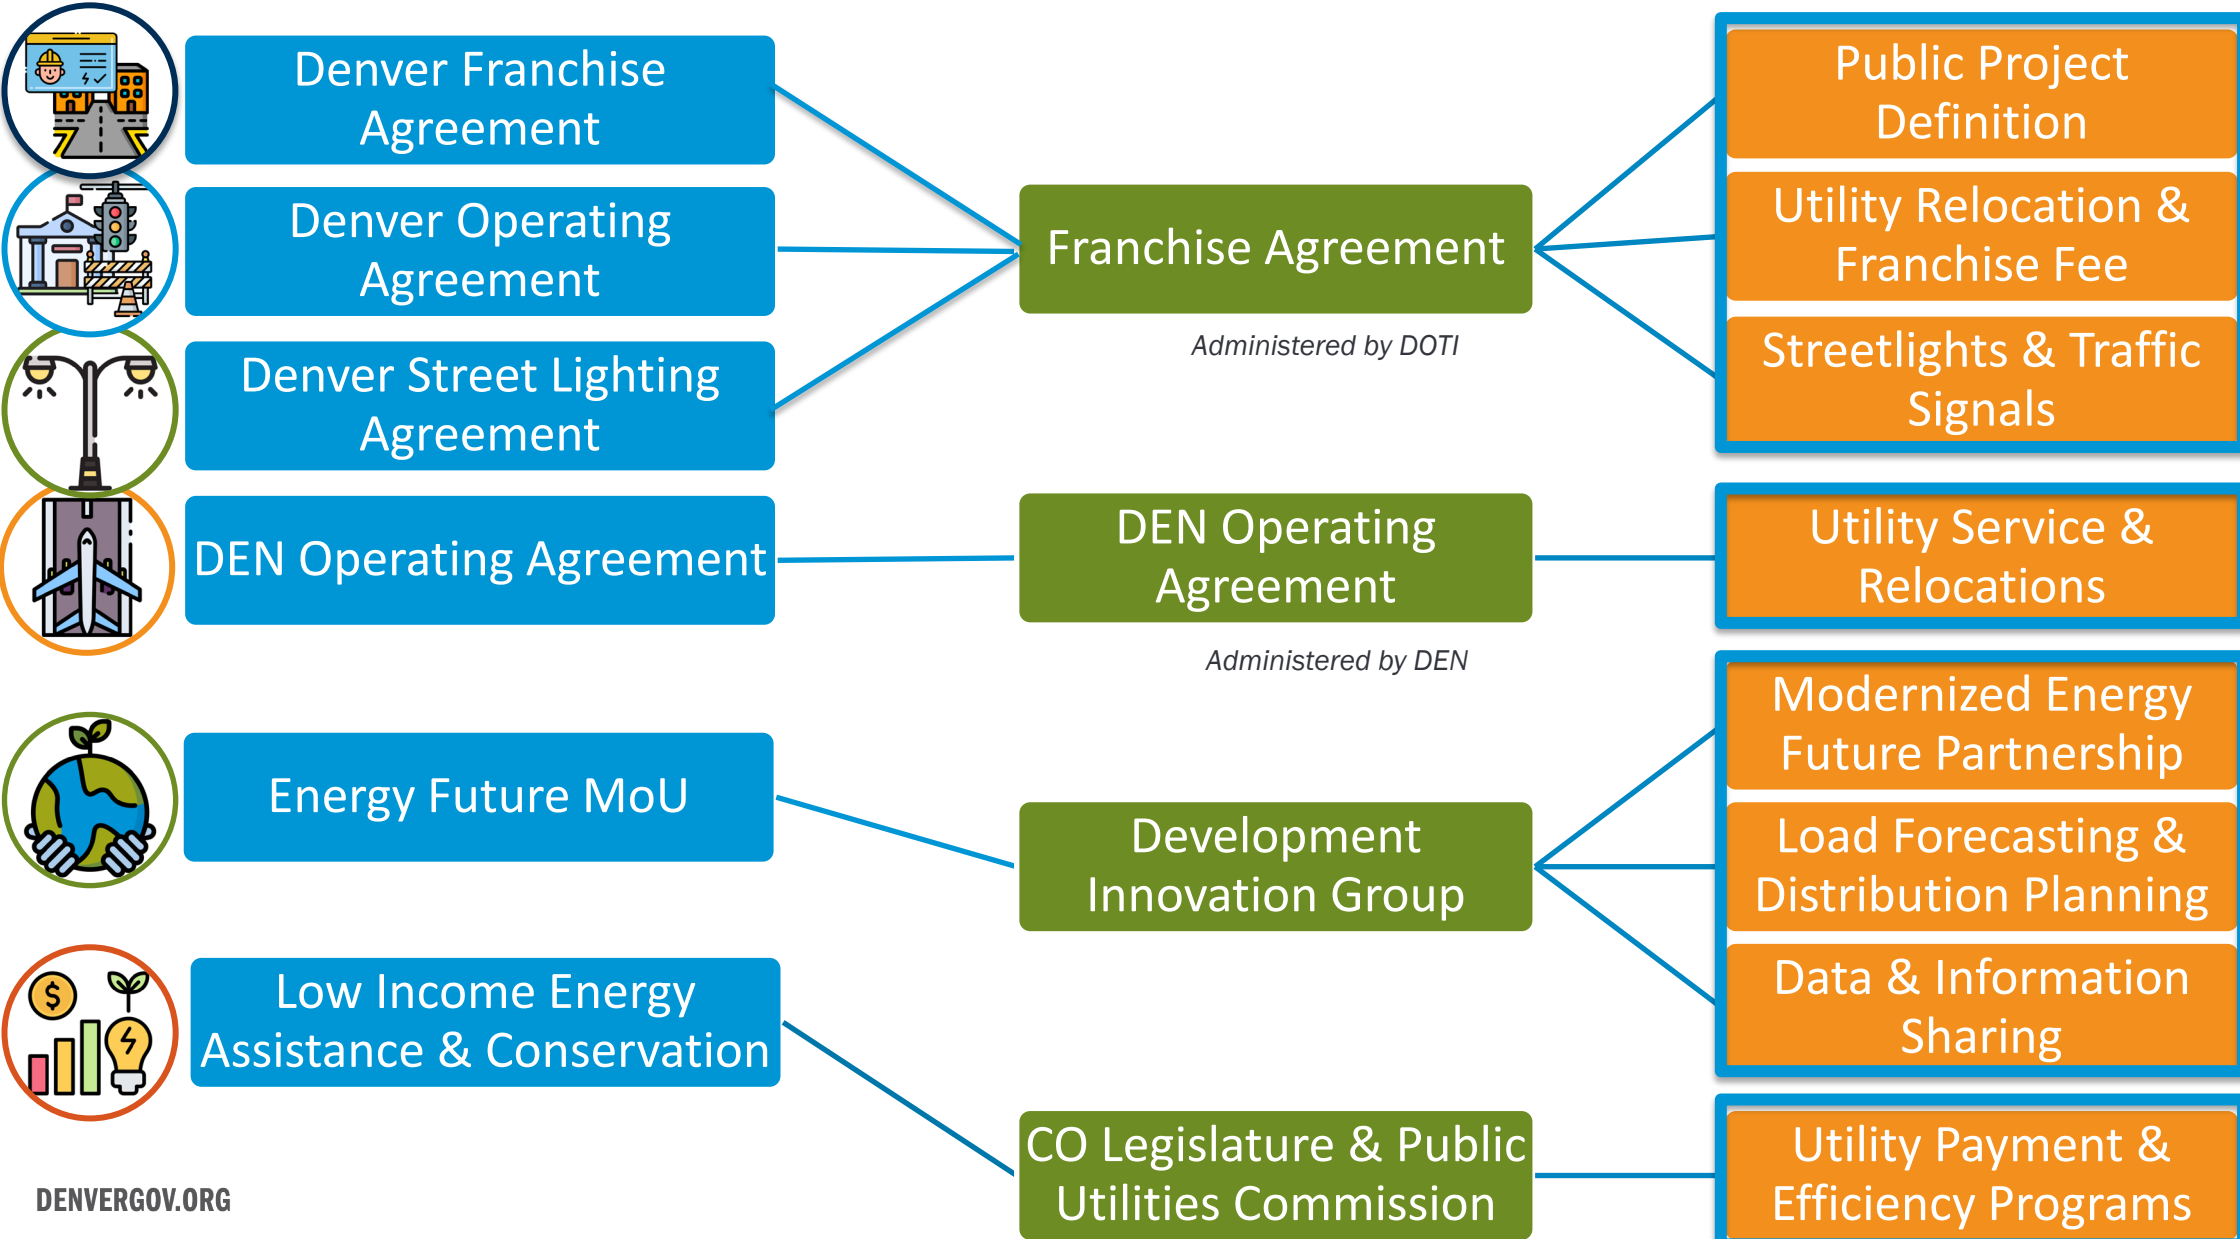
Denver Franchise Agreement

Denver Operating Agreement

Denver Street Lighting Agreement

DEN Operating Agreement

Energy Future MoU

Low Income Energy Assistance & Conservation

Franchise Agreement

Administered by DOTI

DEN Operating Agreement

Administered by DEN

Development Innovation Group

CO Legislature & Public Utilities Commission

Public Project Definition

Utility Relocation & Franchise Fee

Streetlights & Traffic Signals

Utility Service & Relocations

Modernized Energy Future Partnership

Load Forecasting & Distribution Planning

Data & Information Sharing

Utility Payment & Efficiency Programs

DENVERGOV.ORG